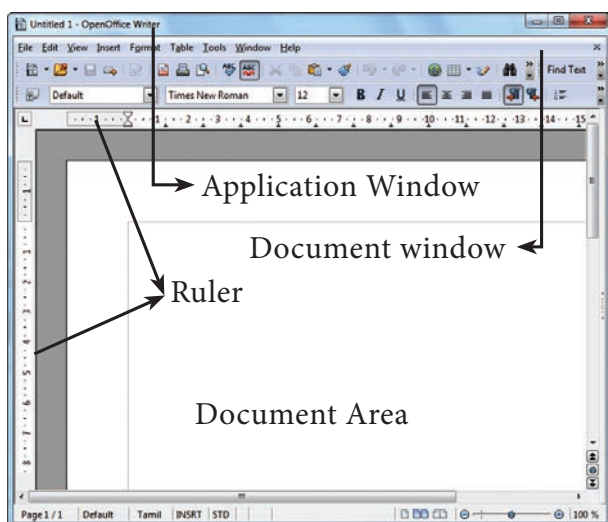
Untitled 1 - OpenOffice Writer

File Edit View Insert Format Table Tools Window Help

Find Text

Default Times New Roman 12 B I U

1 2 3 4 5 6 7 8 9 10 11 12 13 14 15

Application Window

Document window

Ruler

Document Area

Page 1 / 1 Default Tamil INSRT STD 100 %